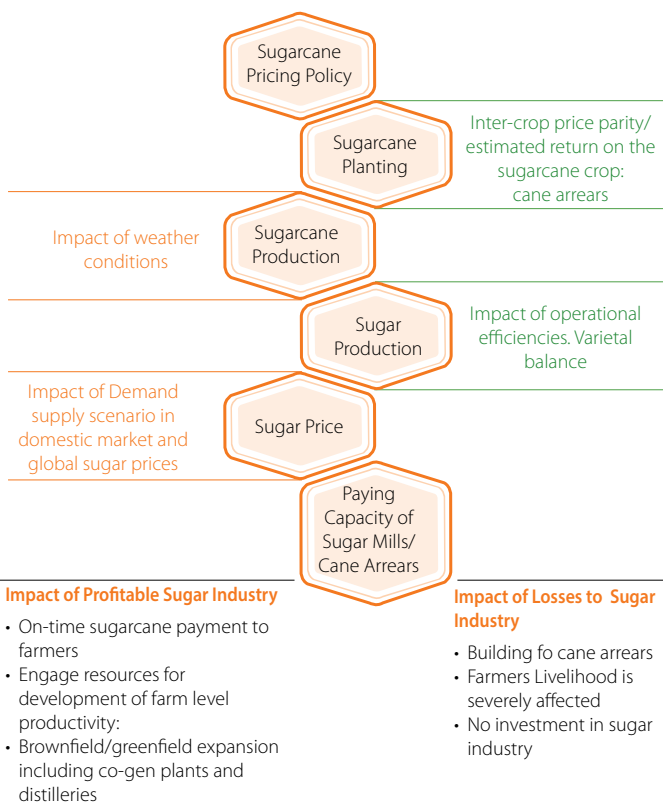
Sugarcane Pricing Policy

Sugarcane Planting

Inter-crop price parity/ estimated return on the sugarcane crop: cane arrears

Impact of weather conditions

Sugarcane Production

Sugar Production

Impact of operational efficiencies. Varietal balance

Impact of Demand supply scenario in domestic market and global sugar prices

Sugar Price

Paying Capacity of Sugar Mills/ Cane Arrears

Impact of Profitable Sugar Industry

• On-time sugarcane payment to farmers
• Engage resources for development of farm level productivity:
• Brownfield/greenfield expansion including co-gen plants and distilleries

Impact of Losses to Sugar Industry

• Building fo cane arrears
• Farmers Livelihood is severely affected
• No investment in sugar industry